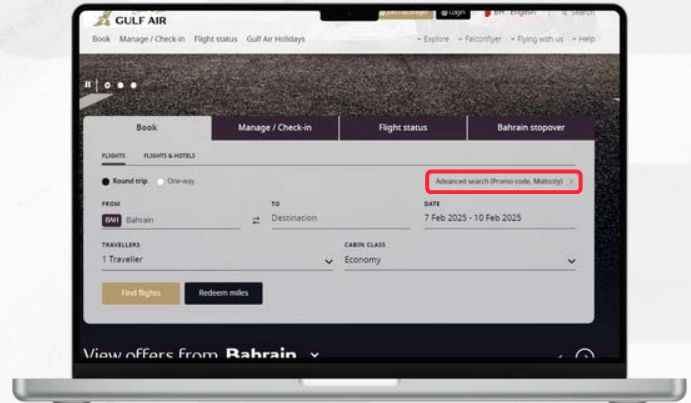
GULF AIR

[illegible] Login BH - English Search

Book Manage / Check-in Flight status Gulf Air Holidays

Explore Falconflyer Flying with us Help

| Book | Manage / Check-in | Flight status | Bahrain stopover |
|---|---|---|---|

FLIGHTS FLIGHTS & HOTELS

Round trip One-way

Advanced search (Promo code, Multicity)

FROM
BAH Bahrain

TO
Destination

DATE
7 Feb 2025 - 10 Feb 2025

TRAVELLERS
1 Traveller

CABIN CLASS
Economy

Find flights

Redeem miles

View offers from Bahrain